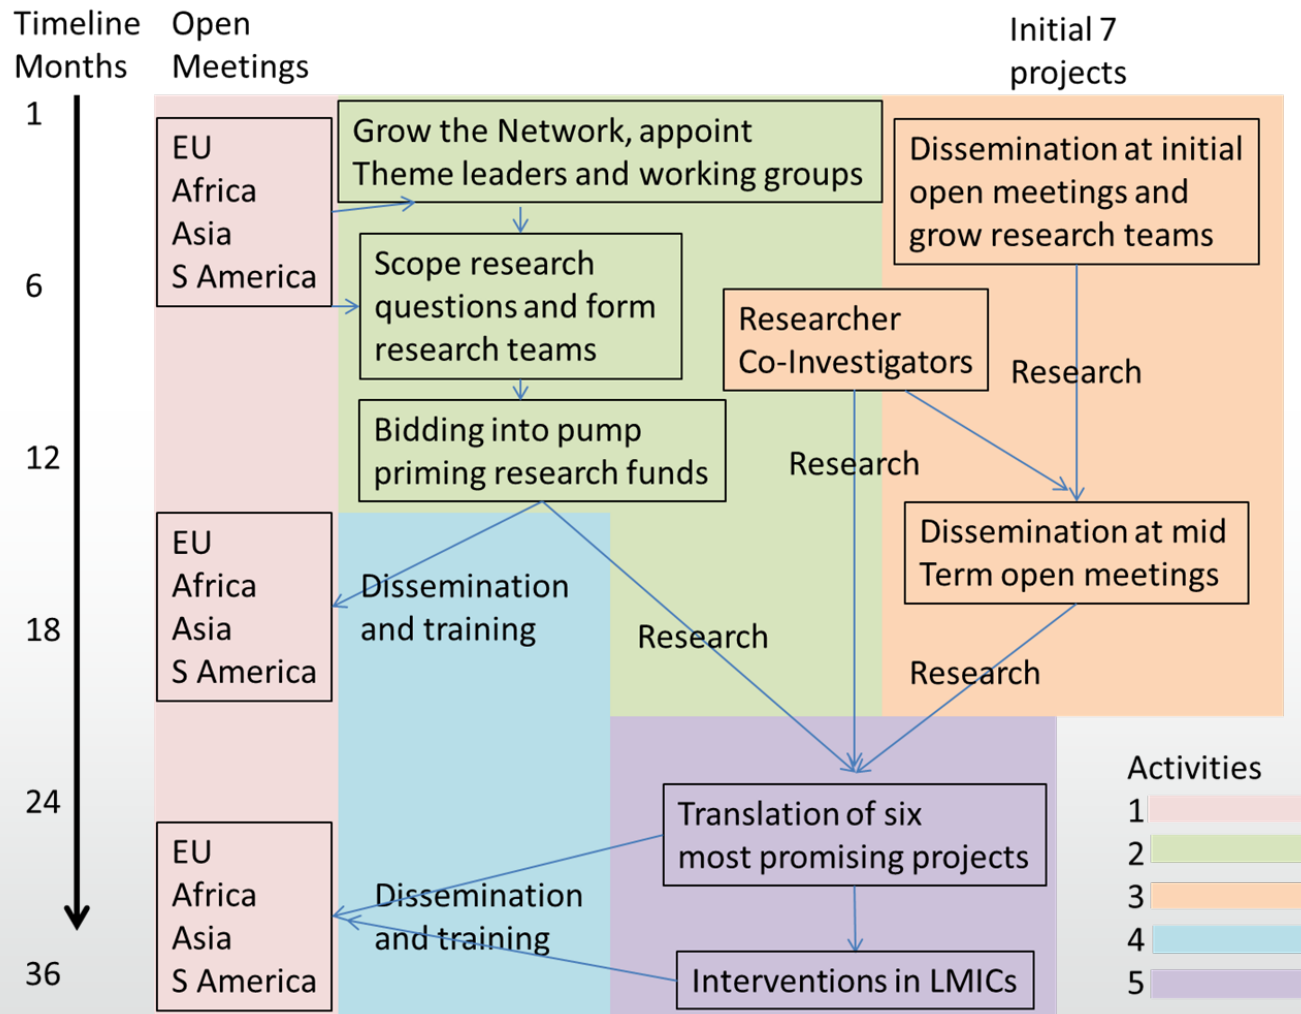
Timeline Months

Open Meetings

Initial 7 projects

1

6

12

18

24

36

EU
Africa
Asia
S America

Grow the Network, appoint Theme leaders and working groups

Dissemination at initial open meetings and grow research teams

Scope research questions and form research teams

Researcher Co-Investigators

Research

Bidding into pump priming research funds

Research

EU
Africa
Asia
S America

Dissemination and training

Dissemination at mid Term open meetings

Research

Research

Translation of six most promising projects

EU
Africa
Asia
S America

Dissemination and training

Interventions in LMICs

Activities
1
2
3
4
5